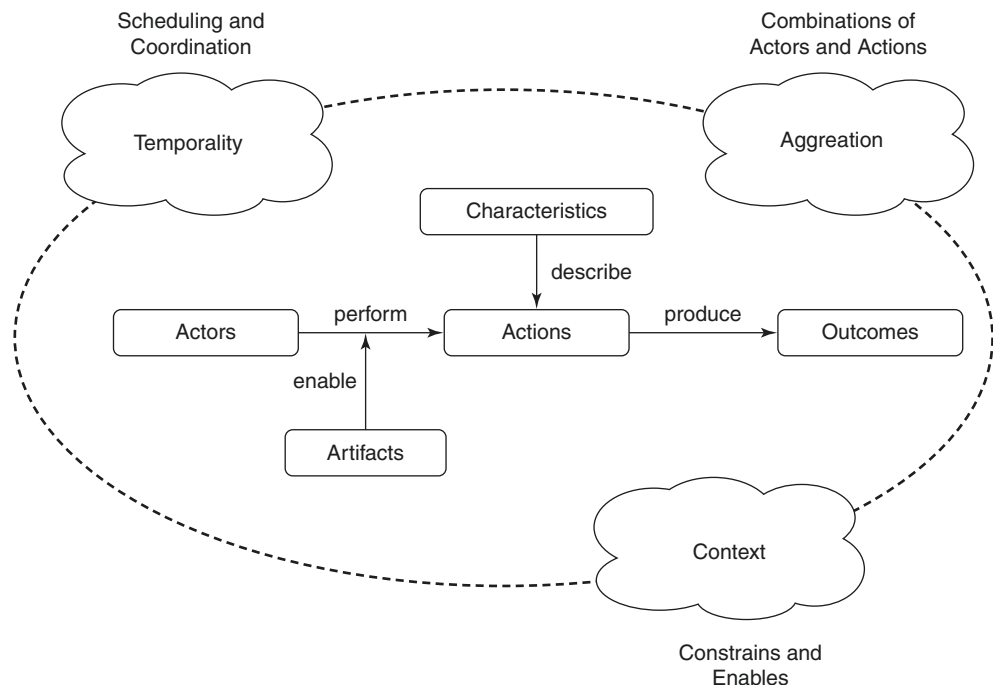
Scheduling and Coordination

Combinations of Actors and Actions

Temporality

Aggregation

Characteristics

describe

Actors

perform

Actions

produce

Outcomes

enable

Artifacts

Context

Constrains and Enables